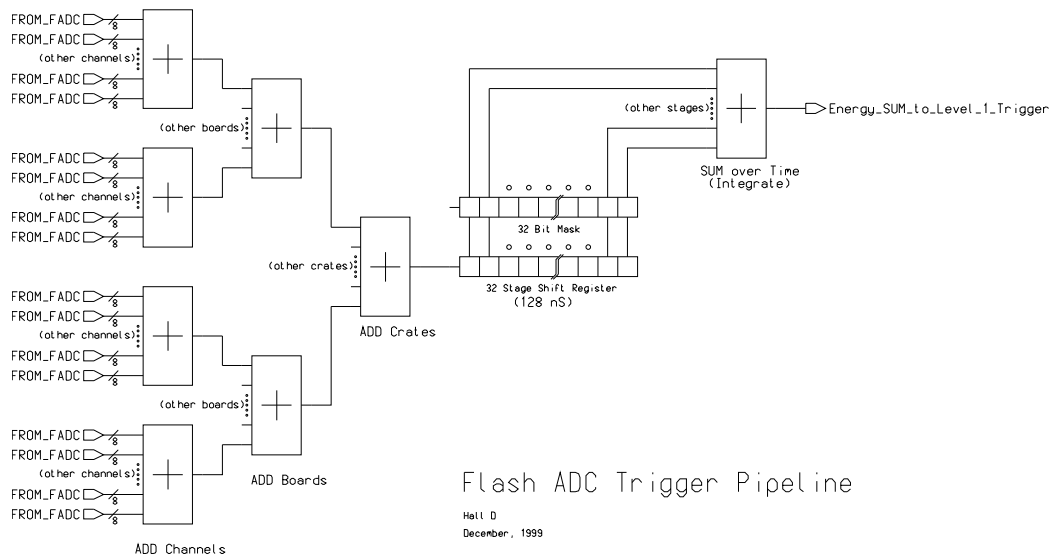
FROM_FADC 8
FROM_FADC 8
(other channels)
FROM_FADC 8
FROM_FADC 8

(other boards)

FROM_FADC 8
FROM_FADC 8
(other channels)
FROM_FADC 8
FROM_FADC 8

(other crates)

FROM_FADC 8
FROM_FADC 8
(other channels)
FROM_FADC 8
FROM_FADC 8

(other boards)

FROM_FADC 8
FROM_FADC 8
(other channels)
FROM_FADC 8
FROM_FADC 8

ADD Channels

ADD Boards

ADD Crates

32 Bit Mask

32 Stage Shift Register
(128 nS)

(other stages)

SUM over Time
(Integrate)

Energy_SUM_to_Level_1_Trigger

Flash ADC Trigger Pipeline

Hall D
December, 1999